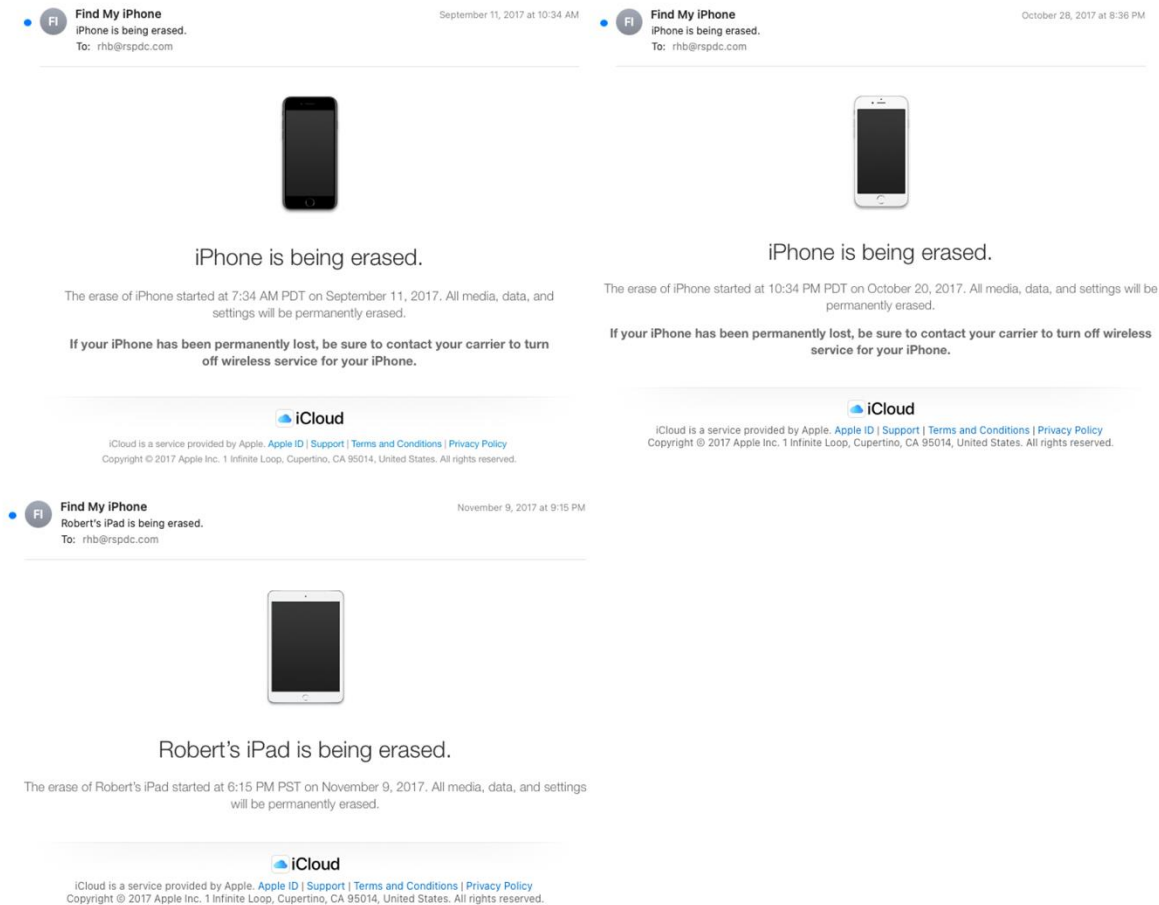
FI Find My iPhone
iPhone is being erased.
To: rhb@rspdc.com

September 11, 2017 at 10:34 AM

iPhone is being erased.

The erase of iPhone started at 7:34 AM PDT on September 11, 2017. All media, data, and settings will be permanently erased.

If your iPhone has been permanently lost, be sure to contact your carrier to turn off wireless service for your iPhone.

iCloud

iCloud is a service provided by Apple. Apple ID | Support | Terms and Conditions | Privacy Policy
Copyright © 2017 Apple Inc. 1 Infinite Loop, Cupertino, CA 95014, United States. All rights reserved.

FI Find My iPhone
iPhone is being erased.
To: rhb@rspdc.com

October 28, 2017 at 8:36 PM

iPhone is being erased.

The erase of iPhone started at 10:34 PM PDT on October 20, 2017. All media, data, and settings will be permanently erased.

If your iPhone has been permanently lost, be sure to contact your carrier to turn off wireless service for your iPhone.

iCloud

iCloud is a service provided by Apple. Apple ID | Support | Terms and Conditions | Privacy Policy
Copyright © 2017 Apple Inc. 1 Infinite Loop, Cupertino, CA 95014, United States. All rights reserved.

FI Find My iPhone
Robert's iPad is being erased.
To: rhb@rspdc.com

November 9, 2017 at 9:15 PM

Robert's iPad is being erased.

The erase of Robert's iPad started at 6:15 PM PST on November 9, 2017. All media, data, and settings will be permanently erased.

iCloud

iCloud is a service provided by Apple. Apple ID | Support | Terms and Conditions | Privacy Policy
Copyright © 2017 Apple Inc. 1 Infinite Loop, Cupertino, CA 95014, United States. All rights reserved.